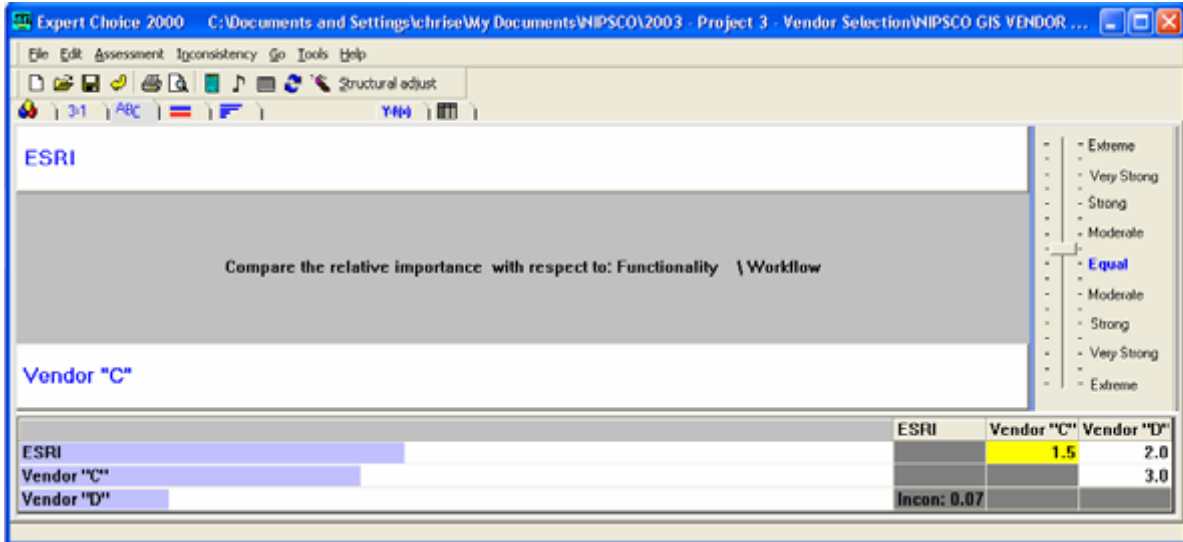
Expert Choice 2000 C:\Documents and Settings\chrise\My Documents\NIPSCO\2003 - Project 3 - Vendor Selection\NIPSCO GIS VENDOR ...

File Edit Assessment Inconsistency Go Tools Help

Structural adjust

3:1 ABC Y-f(x)

ESRI

Compare the relative importance with respect to: Functionality \ Workflow

Vendor "C"

Extreme
Very Strong
Strong
Moderate
Equal
Moderate
Strong
Very Strong
Extreme

| | ESRI | Vendor "C" | Vendor "D" |
|---|---|---|---|
| ESRI | | 1.5 | 2.0 |
| Vendor "C" | | | 3.0 |
| Vendor "D" | Incon: 0.07 | | |